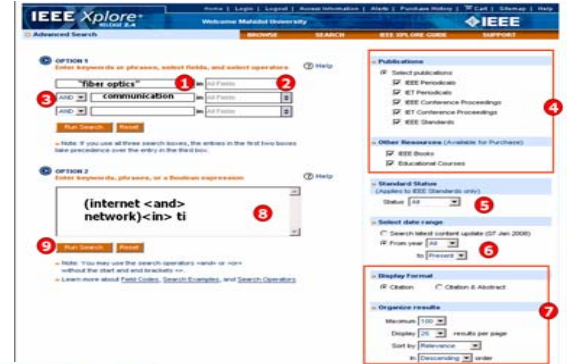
IEEE Xplore RELEASE 2.4

Home | Login | Logout | Access Information | Alerts | Purchase History | Cart | Sitemap | Help

Welcome Mahidol University

IEEE

Advanced Search

BROWSE SEARCH IEEE XPLORE GUIDE SUPPORT

OPTION 1
Enter keywords or phrases, select fields, and select operators

Help

"fiber optics" 1 in All Fields 2

3 AND communication in All Fields

AND in All Fields

Run Search Reset

Note: If you use all three search boxes, the entries in the first two boxes take precedence over the entry in the third box.

OPTION 2
Enter keywords, phrases, or a Boolean expression

Help

(internet <and> network)<in> ti

8

9 Run Search Reset

Note: You may use the search operators <and> or <or> without the start and end brackets <>.

Learn more about Field Codes, Search Examples, and Search Operators

Publications

Select publications
IEEE Periodicals
IET Periodicals
IEEE Conference Proceedings
IET Conference Proceedings
IEEE Standards

4

Other Resources (Available for Purchase)
IEEE Books
Educational Courses

Standard Status
(Applies to IEEE Standards only)
Status All 5

Select date range
Search latest content update (07 Jan 2008)
From year All 6
to Present

Display Format
Citation Citation & Abstract

7

Organize results
Maximum 100
Display 25 results per page
Sort by Relevance
in Descending order